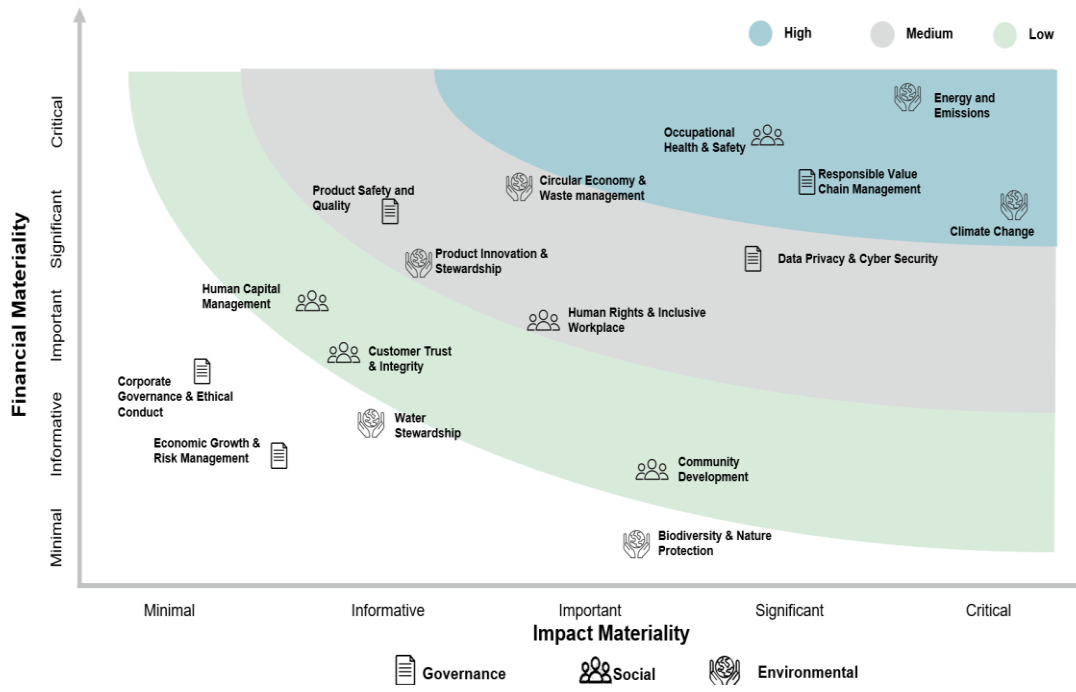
High
Medium
Low

Financial Materiality
Critical
Significant
Important
Informative
Minimal

Energy and Emissions
Occupational Health & Safety
Responsible Value Chain Management
Circular Economy & Waste management
Product Safety and Quality
Climate Change
Product Innovation & Stewardship
Data Privacy & Cyber Security
Human Capital Management
Human Rights & Inclusive Workplace
Customer Trust & Integrity
Corporate Governance & Ethical Conduct
Water Stewardship
Economic Growth & Risk Management
Community Development
Biodiversity & Nature Protection

Minimal
Informative
Important
Significant
Critical
Impact Materiality

Governance
Social
Environmental